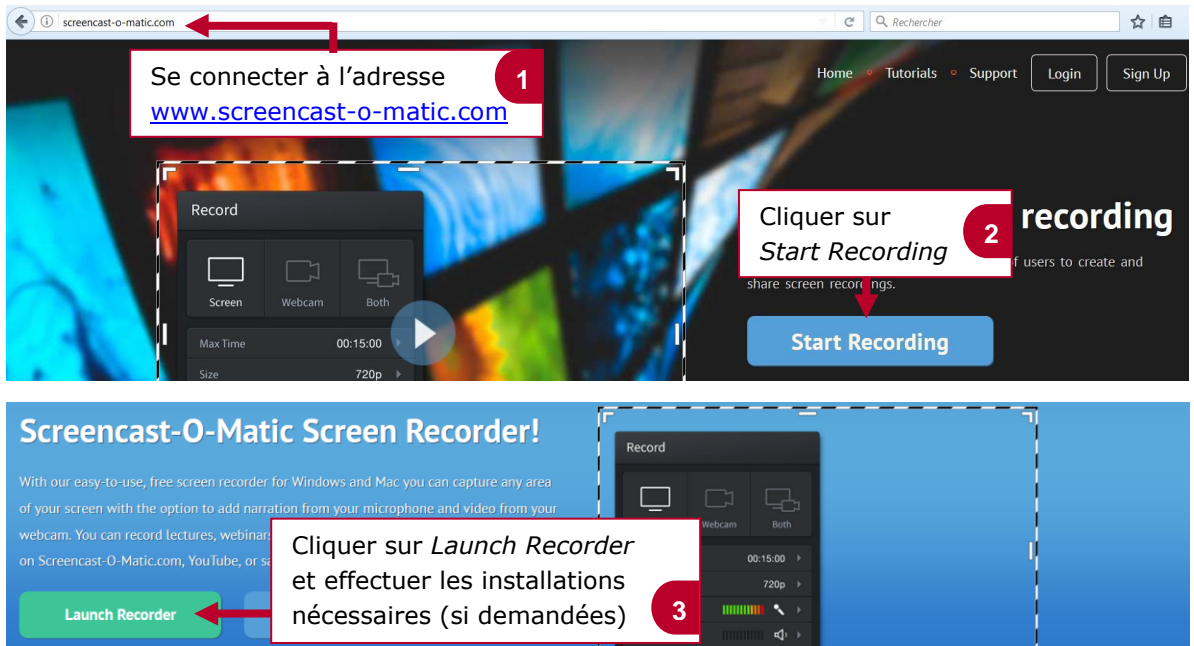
screencast-o-matic.com

Rechercher

Se connecter à l'adresse www.screencast-o-matic.com

1

Home Tutorials Support Login Sign Up

Record

Screen Webcam Both

Max Time 00:15:00

Size 720p

Cliquer sur *Start Recording*

2

recording

f users to create and share screen recordings.

Start Recording

Screencast-O-Matic Screen Recorder!

With our easy-to-use, free screen recorder for Windows and Mac you can capture any area of your screen with the option to add narration from your microphone and video from your webcam. You can record lectures, webinars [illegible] on Screencast-O-Matic.com, YouTube, or s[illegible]

Launch Recorder

Record

Webcam Both

00:15:00

720p

Cliquer sur *Launch Recorder* et effectuer les installations nécessaires (si demandées)

3